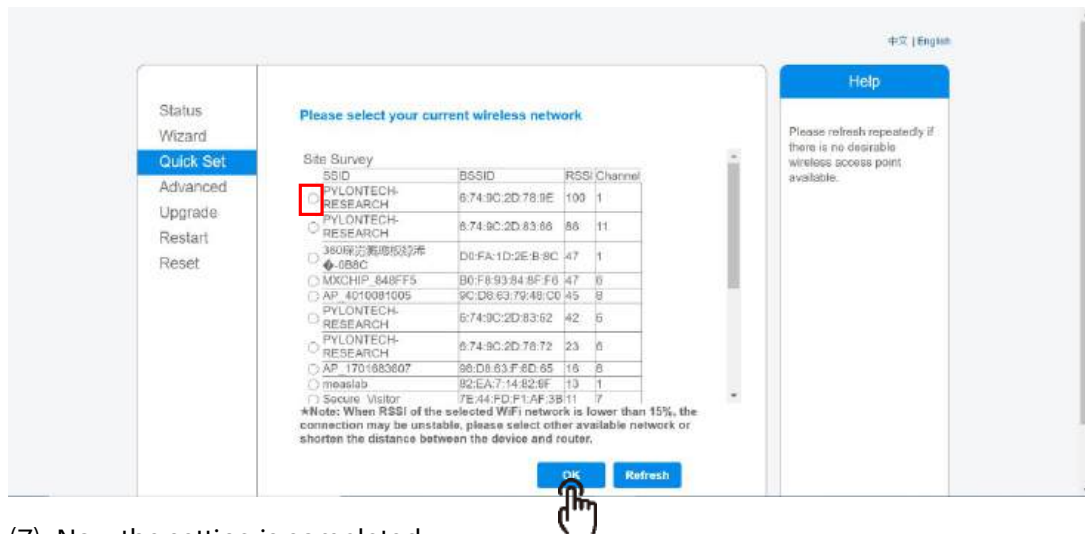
中文 | English

Status
Wizard
Quick Set
Advanced
Upgrade
Restart
Reset

Please select your current wireless network

Site Survey

| | SSID | BSSID | RSSI | Channel |
|---|---|---|---|---|
| ○ | PYLONTECH-RESEARCH | 6:74:9C:2D:78:9E | 100 | 1 |
| ○ | PYLONTECH-RESEARCH | 6:74:9C:2D:83:66 | 88 | 11 |
| ○ | 360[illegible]�-0B8C | D0:FA:1D:2E:B:8C | 47 | 1 |
| ○ | MXCHIP_848FF5 | B0:F8:93:84:8F:F6 | 47 | 6 |
| ○ | AP_4010081005 | 9C:D8:63:79:48:C0 | 45 | 8 |
| ○ | PYLONTECH-RESEARCH | 6:74:9C:2D:83:62 | 42 | 6 |
| ○ | PYLONTECH-RESEARCH | 6:74:9C:2D:78:72 | 23 | 6 |
| ○ | AP_1701683607 | 98:D8:63:F:6D:65 | 16 | 8 |
| ○ | measlab | 82:EA:7:14:82:6F | 13 | 1 |
| ○ | Secure_Visitor | 7E:44:FD:F1:AF:3B | 11 | 7 |

★Note: When RSSI of the selected WiFi network is lower than 15%, the connection may be unstable, please select other available network or shorten the distance between the device and router.

OK Refresh

Help

Please refresh repeatedly if there is no desirable wireless access point available.

(7) Now the setting is completed